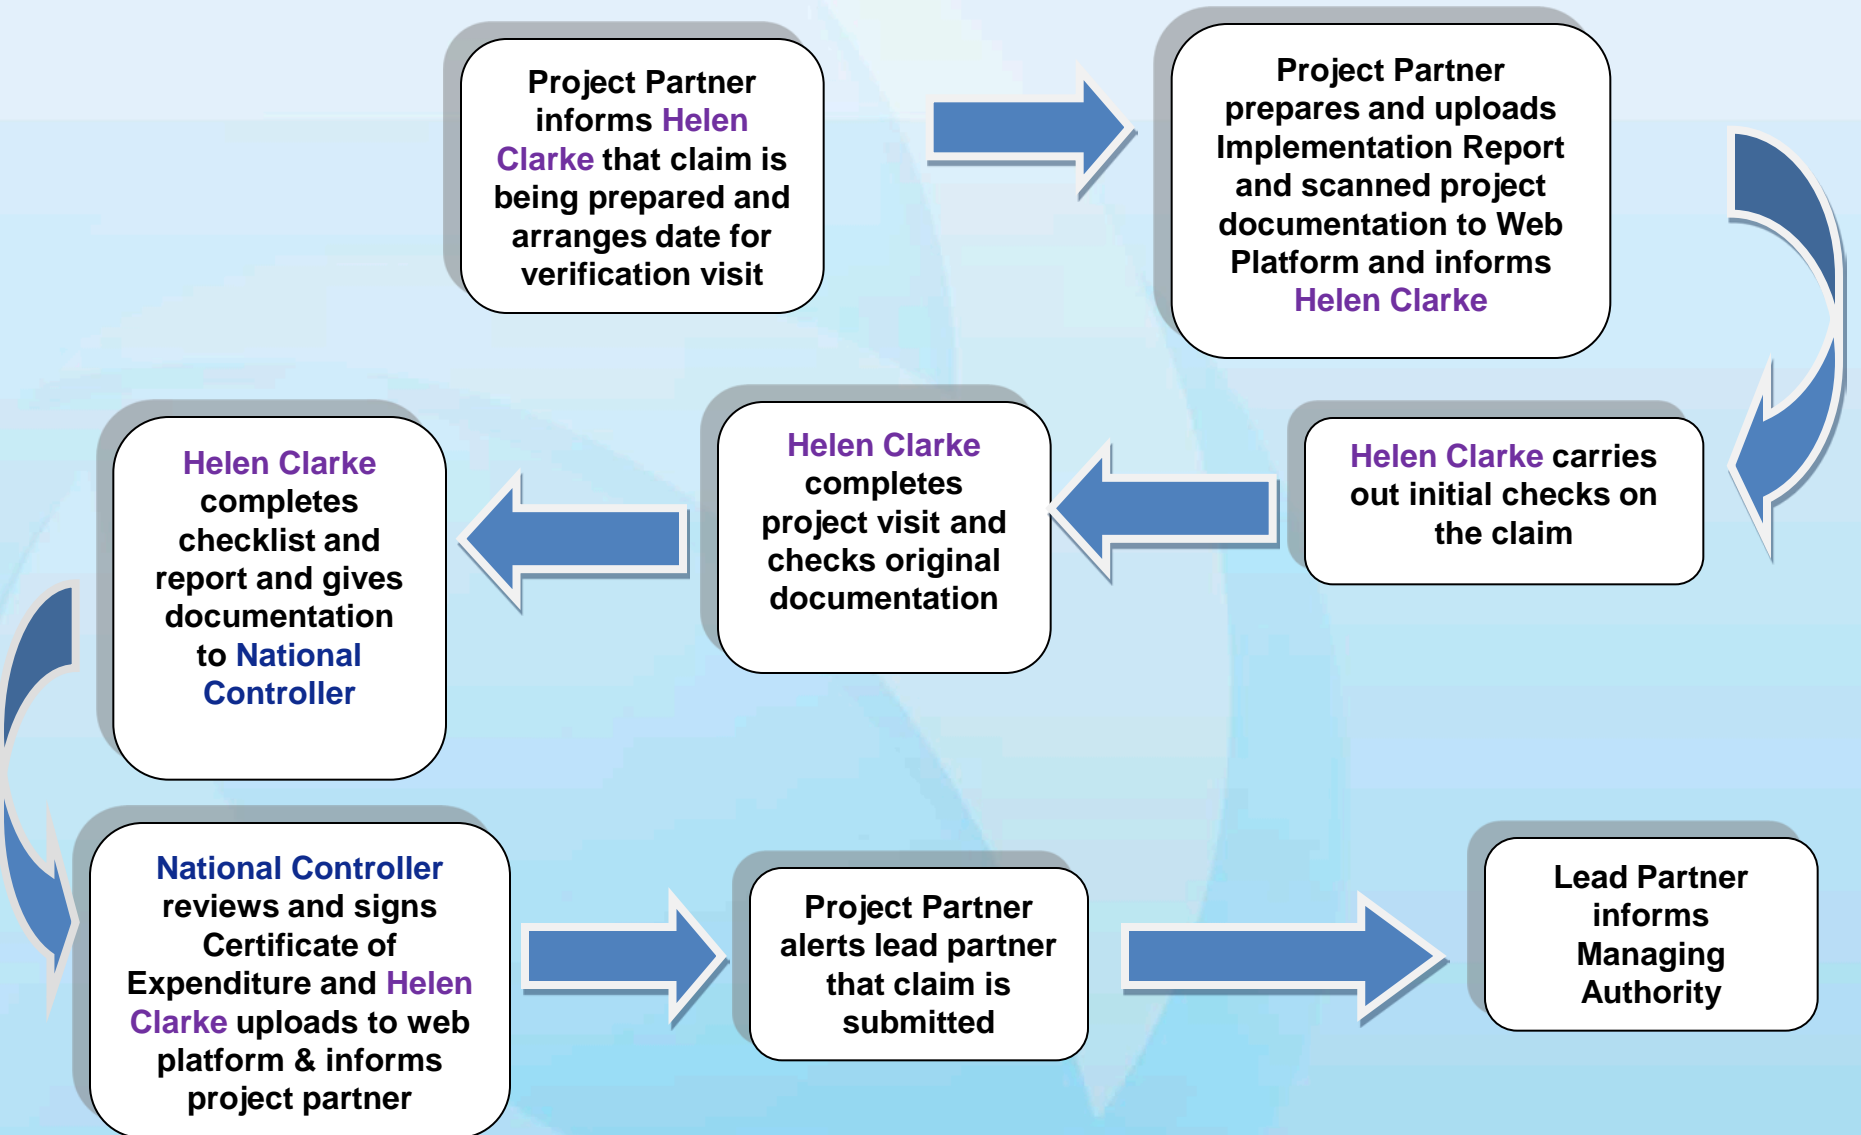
Project Partner informs Helen Clarke that claim is being prepared and arranges date for verification visit

Project Partner prepares and uploads Implementation Report and scanned project documentation to Web Platform and informs Helen Clarke

Helen Clarke carries out initial checks on the claim

Helen Clarke completes project visit and checks original documentation

Helen Clarke completes checklist and report and gives documentation to National Controller

National Controller reviews and signs Certificate of Expenditure and Helen Clarke uploads to web platform & informs project partner

Project Partner alerts lead partner that claim is submitted

Lead Partner informs Managing Authority